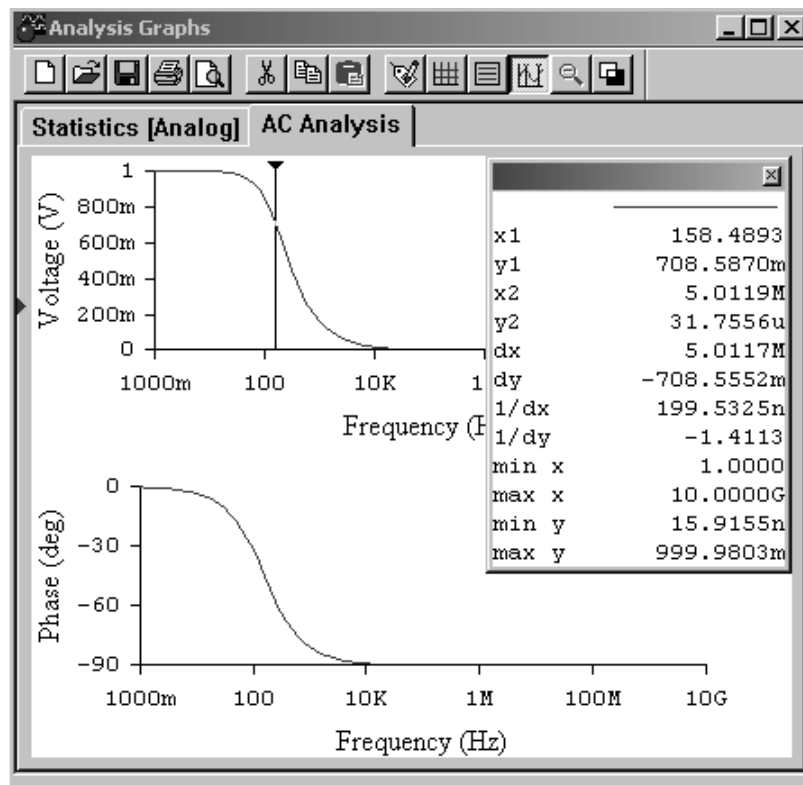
Analysis Graphs

Statistics [Analog] AC Analysis

Voltage (V)

1
800m
600m
400m
200m
0

1000m 100 10K 1

Frequency (H

| | |
|---|---|
| x1 | 158.4893 |
| y1 | 708.5870m |
| x2 | 5.0119M |
| y2 | 31.7556u |
| dx | 5.0117M |
| dy | -708.5552m |
| 1/dx | 199.5325n |
| 1/dy | -1.4113 |
| min x | 1.0000 |
| max x | 10.0000G |
| min y | 15.9155n |
| max y | 999.9803m |

Phase (deg)

0
-30
-60
-90

1000m 100 10K 1M 100M 10G

Frequency (Hz)